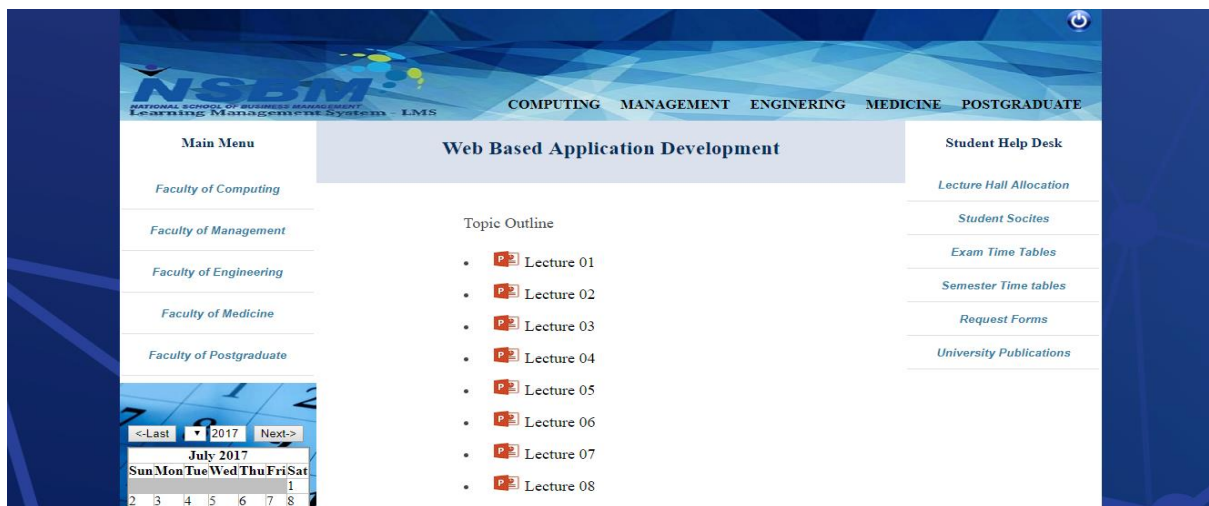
NSBM
NATIONAL SCHOOL OF BUSINESS MANAGEMENT
Learning Management System - LMS

COMPUTING MANAGEMENT ENGINERING MEDICINE POSTGRADUATE

Main Menu
Faculty of Computing
Faculty of Management
Faculty of Engineering
Faculty of Medicine
Faculty of Postgraduate

<-Last 2017 Next->

| July 2017 | | | | | | |
|---|---|---|---|---|---|---|
| Sun | Mon | Tue | Wed | Thu | Fri | Sat |
| | | | | | | 1 |
| 2 | 3 | 4 | 5 | 6 | 7 | 8 |

Web Based Application Development

Topic Outline

- Lecture 01
- Lecture 02
- Lecture 03
- Lecture 04
- Lecture 05
- Lecture 06
- Lecture 07
- Lecture 08

Student Help Desk
Lecture Hall Allocation
Student Socites
Exam Time Tables
Semester Time tables
Request Forms
University Publications